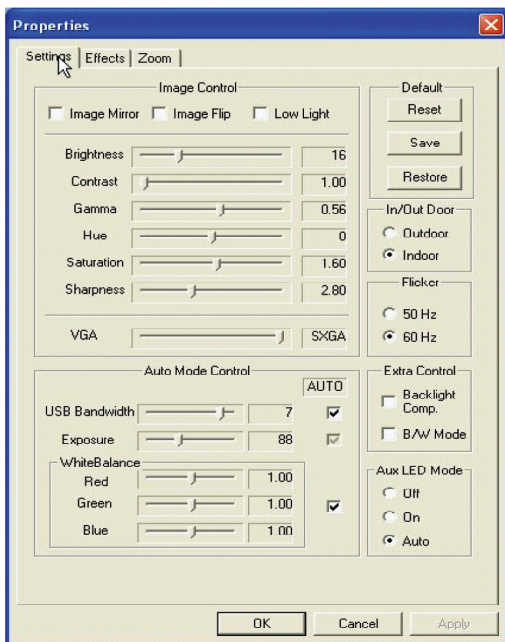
Properties

Settings | Effects | Zoom

Image Control

Image Mirror Image Flip Low Light

| Brightness | 16 |
|---|---|
| Contrast | 1.00 |
| Gamma | 0.56 |
| Hue | 0 |
| Saturation | 1.60 |
| Sharpness | 2.80 |

VGA SXGA

Default
Reset
Save
Restore

In/Out Door
Outdoor
Indoor

Flicker
50 Hz
60 Hz

Auto Mode Control
AUTO

| USB Bandwidth | 7 |
|---|---|
| Exposure | 88 |

WhiteBalance

| Red | 1.00 |
|---|---|
| Green | 1.00 |
| Blue | 1.00 |

Extra Control
Backlight Comp.
B/W Mode

Aux LED Mode
Off
On
Auto

OK Cancel Apply